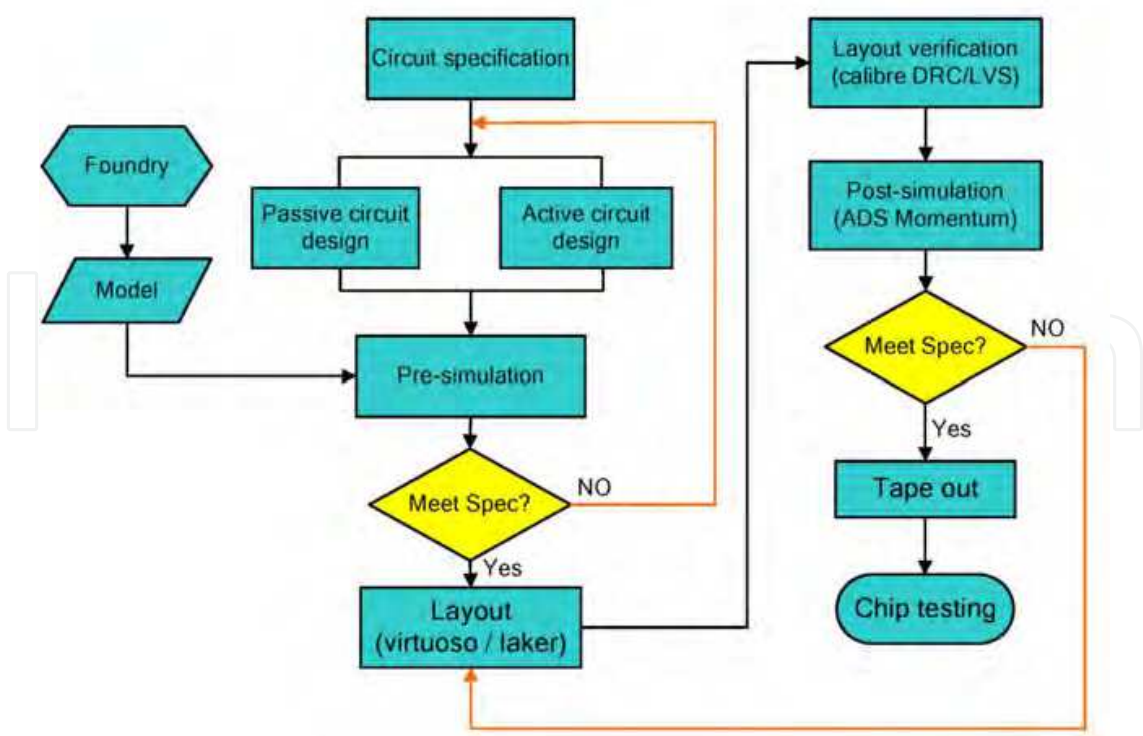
Circuit specification

Foundry

Passive circuit design

Active circuit design

Model

Pre-simulation

Meet Spec?

NO

Yes

Layout (virtuoso / laker)

Layout verification (calibre DRC/LVS)

Post-simulation (ADS Momentum)

Meet Spec?

NO

Yes

Tape out

Chip testing